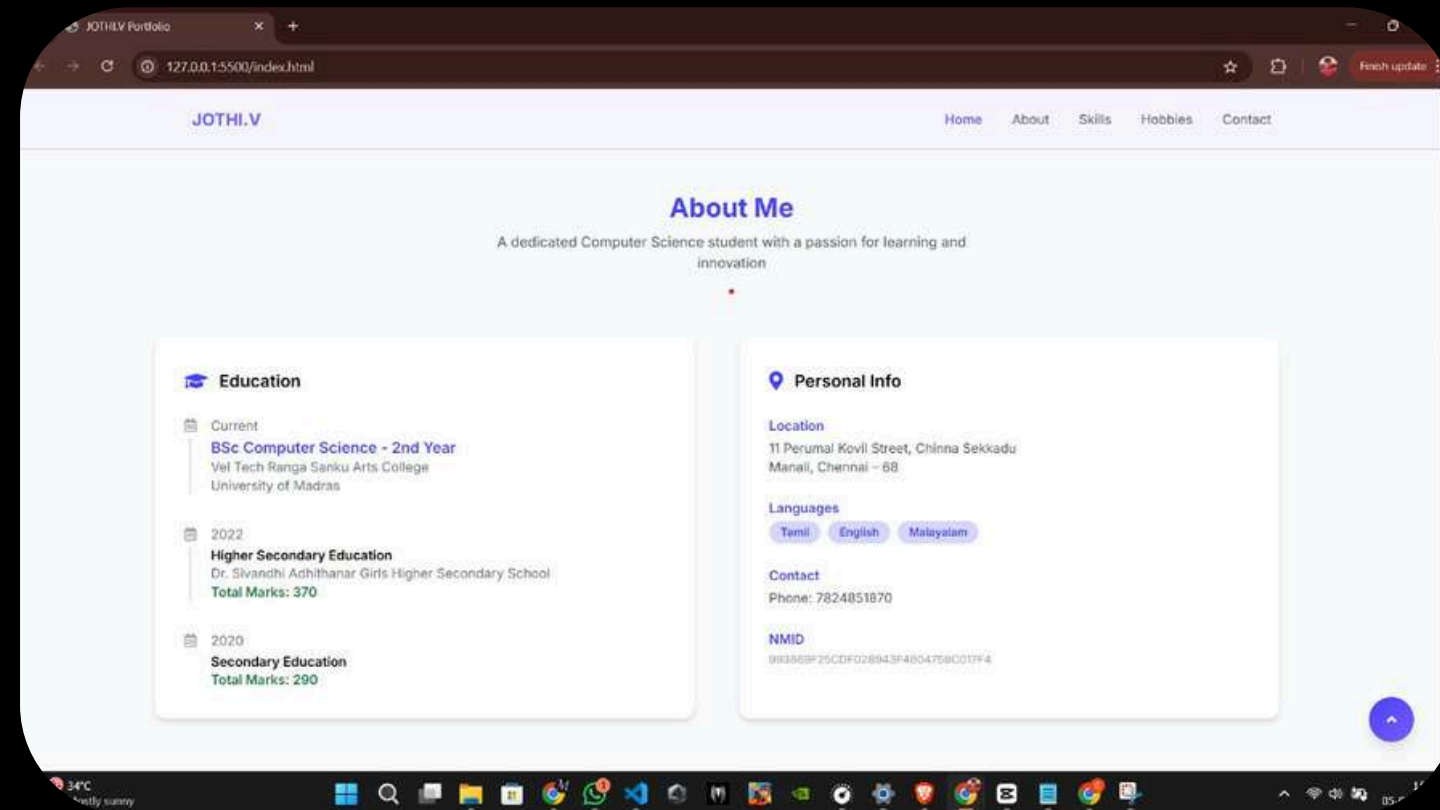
JOTHI.V Portfolio
127.0.0.1:5500/index.html
Finish update

JOTHI.V
Home About Skills Hobbies Contact

About Me
A dedicated Computer Science student with a passion for learning and innovation

Education
Current
BSc Computer Science - 2nd Year
Vel Tech Ranga Sanku Arts College
University of Madras

2022
Higher Secondary Education
Dr. Sivandhi Adhithanar Girls Higher Secondary School
Total Marks: 370

2020
Secondary Education
Total Marks: 290

Personal Info
Location
11 Perumal Kovil Street, Chinna Sekkadu
Manali, Chennai - 68

Languages
Tamil English Malayalam

Contact
Phone: 7824851870

NMID
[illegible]

34°C
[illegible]tly sunny